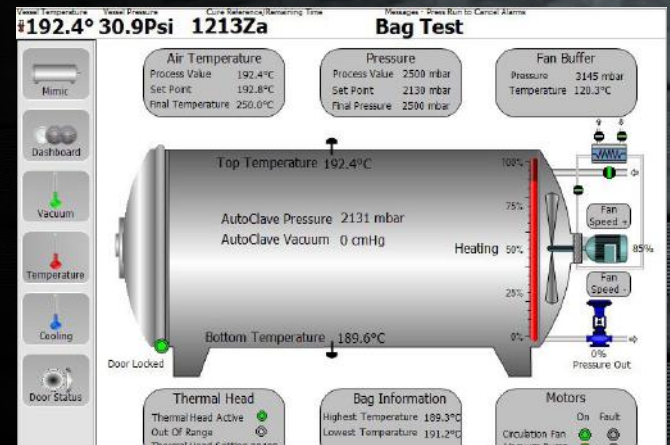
Vessel Temperature Vessel Pressure Cure Reference/Remaining Time Messages : Press Run to Cancel Alarms
192.4° 30.9Psi 1213Za Bag Test

Mimic
Dashboard
Vacuum
Temperature
Cooling
Door Status

Air Temperature
Process Value 192.4°C
Set Point 192.8°C
Final Temperature 250.0°C

Pressure
Process Value 2500 mbar
Set Point 2130 mbar
Final Pressure 2500 mbar

Fan Buffer
Pressure 3145 mbar
Temperature 120.3°C

Top Temperature 192.4°C

AutoClave Pressure 2131 mbar
AutoClave Vacuum 0 cmHg

Heating

100%
75%
50%
25%
0%

Fan Speed +
85%
Fan Speed -

0%
Pressure Out

Bottom Temperature 189.6°C

Door Locked

Thermal Head
Thermal Head Active
Out Of Range
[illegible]

Bag Information
Highest Temperature 189.3°C
Lowest Temperature 191.2°C

Motors
On Fault
Circulation Fan
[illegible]